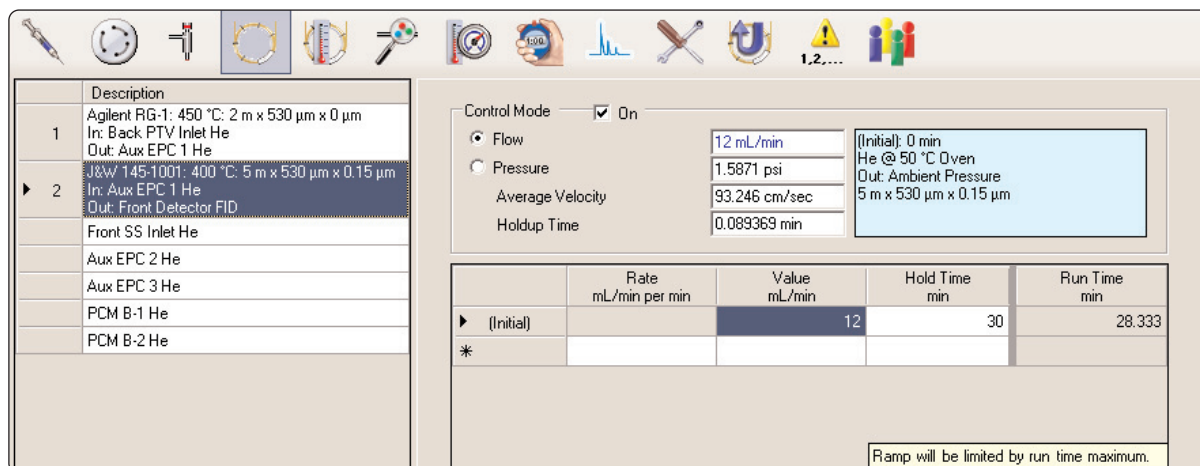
1,2,...

| | Description |
|---|---|
| 1 | Agilent RG-1: 450 °C: 2 m x 530 µm x 0 µm In: Back PTV Inlet He Out: Aux EPC 1 He |
| ▶ 2 | J&W 145-1001: 400 °C: 5 m x 530 µm x 0.15 µm In: Aux EPC 1 He Out: Front Detector FID |
| | Front SS Inlet He |
| | Aux EPC 2 He |
| | Aux EPC 3 He |
| | PCM B-1 He |
| | PCM B-2 He |

Control Mode ☑ On

Flow 12 mL/min

Pressure 1.5871 psi

Average Velocity 93.246 cm/sec

Holdup Time 0.089369 min

(Initial): 0 min
He @ 50 °C Oven
Out: Ambient Pressure
5 m x 530 µm x 0.15 µm

| | Rate mL/min per min | Value mL/min | Hold Time min | Run Time min |
|---|---|---|---|---|
| ▶ (Initial) | | 12 | 30 | 28.333 |
| * | | | | |

Ramp will be limited by run time maximum.